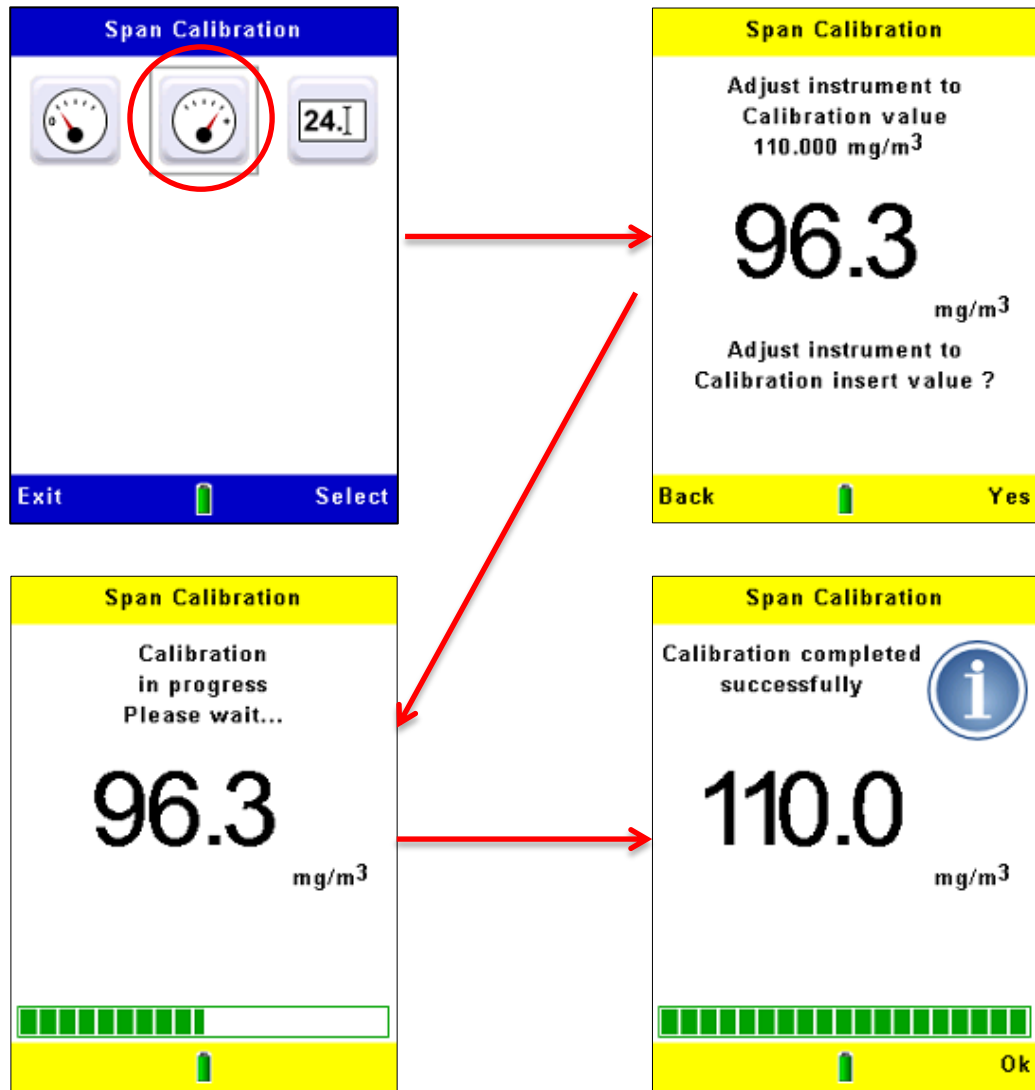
Span Calibration

24.

Exit

Select

Span Calibration

Adjust instrument to Calibration value 110.000 mg/m$^3$

96.3

mg/m$^3$

Adjust instrument to Calibration insert value ?

Back

Yes

Span Calibration

Calibration in progress Please wait...

96.3

mg/m$^3$

Span Calibration

Calibration completed successfully

110.0

mg/m$^3$

Ok